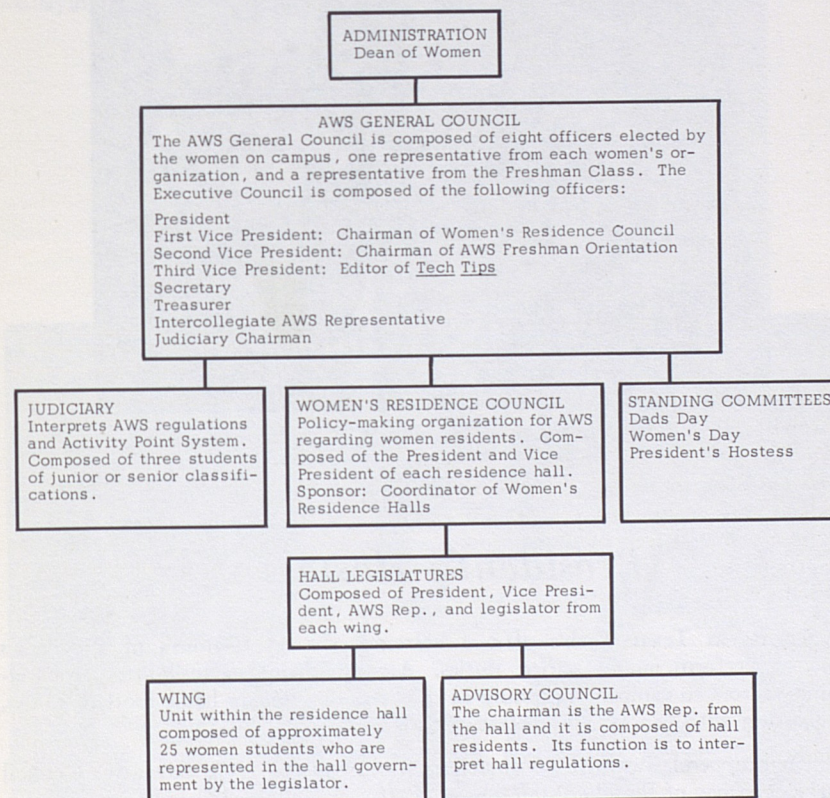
ADMINISTRATION
Dean of Women

AWS GENERAL COUNCIL
The AWS General Council is composed of eight officers elected by the women on campus, one representative from each women's organization, and a representative from the Freshman Class. The Executive Council is composed of the following officers:

President
First Vice President: Chairman of Women's Residence Council
Second Vice President: Chairman of AWS Freshman Orientation
Third Vice President: Editor of Tech Tips
Secretary
Treasurer
Intercollegiate AWS Representative
Judiciary Chairman

JUDICIARY
Interprets AWS regulations and Activity Point System. Composed of three students of junior or senior classifications.

WOMEN'S RESIDENCE COUNCIL
Policy-making organization for AWS regarding women residents. Composed of the President and Vice President of each residence hall. Sponsor: Coordinator of Women's Residence Halls

STANDING COMMITTEES
Dads Day
Women's Day
President's Hostess

HALL LEGISLATURES
Composed of President, Vice President, AWS Rep., and legislator from each wing.

WING
Unit within the residence hall composed of approximately 25 women students who are represented in the hall government by the legislator.

ADVISORY COUNCIL
The chairman is the AWS Rep. from the hall and it is composed of hall residents. Its function is to interpret hall regulations.